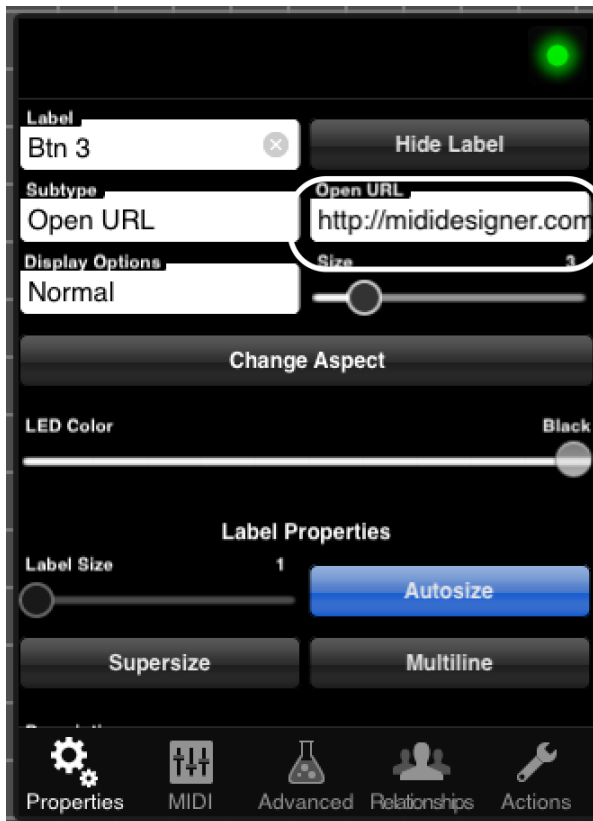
Label
Btn 3

Hide Label

Subtype
Open URL

Open URL
http://midldesigner.com

Display Options
Normal

Size
3

Change Aspect

LED Color
Black

Label Properties

Label Size
1

Autosize

Supersize

Multiline

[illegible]

Properties
MIDI
Advanced
Relationships
Actions